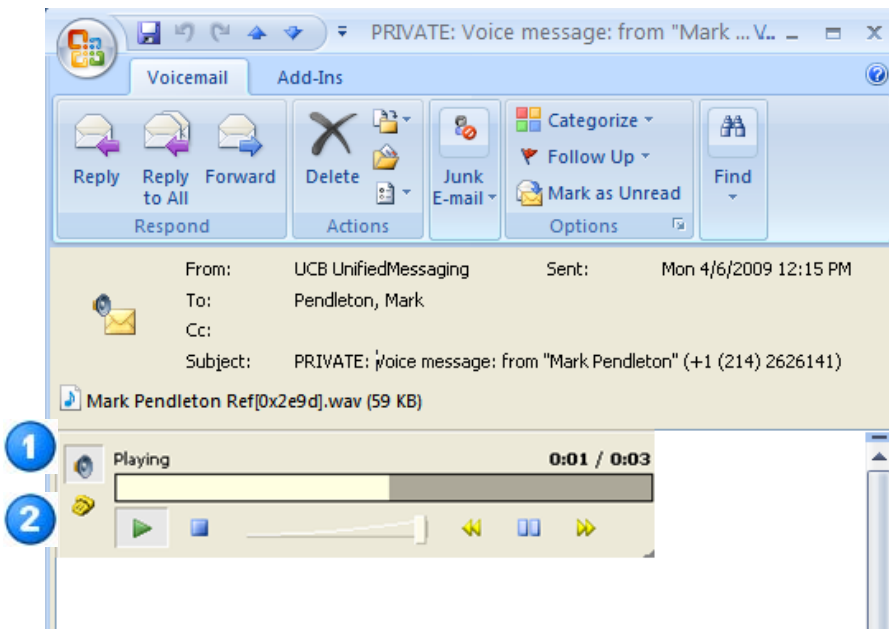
PRIVATE: Voice message: from "Mark ... V...

Voicemail
Add-Ins

Reply
Reply to All
Forward
Respond

Delete
Actions

Junk E-mail

Categorize
Follow Up
Mark as Unread
Options

Find

From: UCB UnifiedMessaging
Sent: Mon 4/6/2009 12:15 PM
To: Pendleton, Mark
Cc:
Subject: PRIVATE: Voice message: from "Mark Pendleton" (+1 (214) 2626141)

Mark Pendleton Ref[0x2e9d].wav (59 KB)

1
2

Playing
0:01 / 0:03